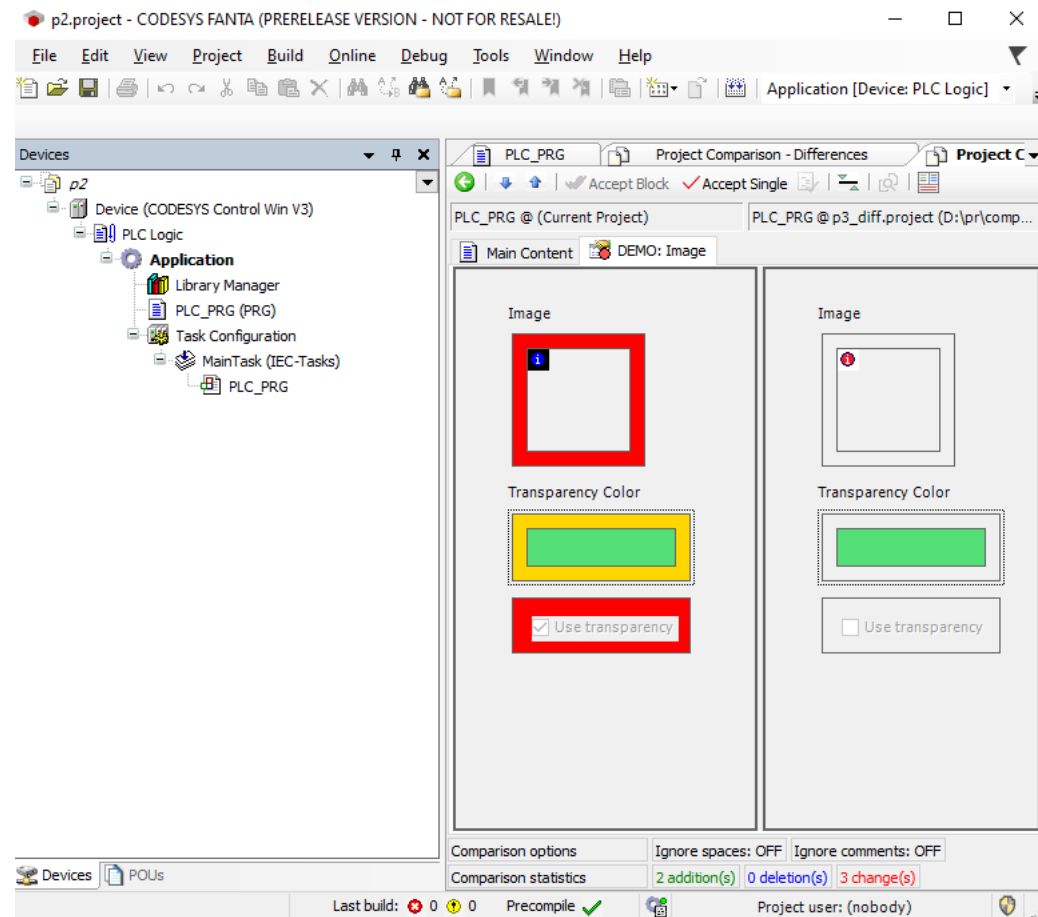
p2.project - CODESYS FANTA (PRERELEASE VERSION - NOT FOR RESALE!)

File Edit View Project Build Online Debug Tools Window Help

Application [Device: PLC Logic]

Devices

p2
Device (CODESYS Control Win V3)
PLC Logic
Application
Library Manager
PLC_PRG (PRG)
Task Configuration
MainTask (IEC-Tasks)
PLC_PRG

PLC_PRG | Project Comparison - Differences | Project C

Accept Block | Accept Single

PLC_PRG @ (Current Project)
PLC_PRG @ p3_diff.project (D:\pr\comp...

Main Content | DEMO: Image

Image

Transparency Color

Use transparency

Image

Transparency Color

Use transparency

Comparison options | Ignore spaces: OFF | Ignore comments: OFF
Comparison statistics | 2 addition(s) | 0 deletion(s) | 3 change(s)

Devices | POUs

Last build: 0 0 Precompile Project user: (nobody)